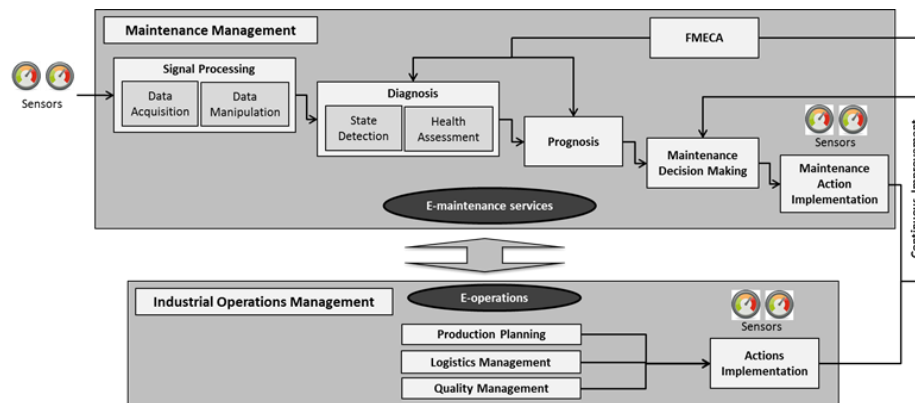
Maintenance Management

FMECA

Sensors

Signal Processing

Data Acquisition

Data Manipulation

Diagnosis

State Detection

Health Assessment

Prognosis

Sensors

Maintenance Decision Making

Maintenance Action Implementation

Continuous Improvement

E-maintenance services

Industrial Operations Management

E-operations

Sensors

Production Planning

Logistics Management

Quality Management

Actions Implementation